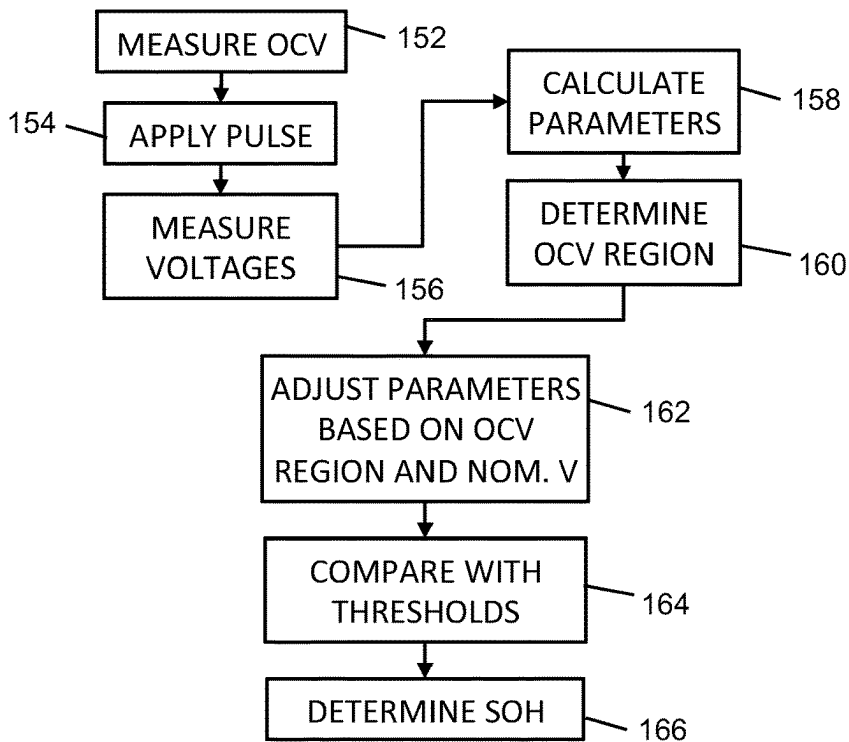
MEASURE OCV
152
154
APPLY PULSE
MEASURE VOLTAGES
156
CALCULATE PARAMETERS
158
DETERMINE OCV REGION
160
ADJUST PARAMETERS BASED ON OCV REGION AND NOM. V
162
COMPARE WITH THRESHOLDS
164
DETERMINE SOH
166